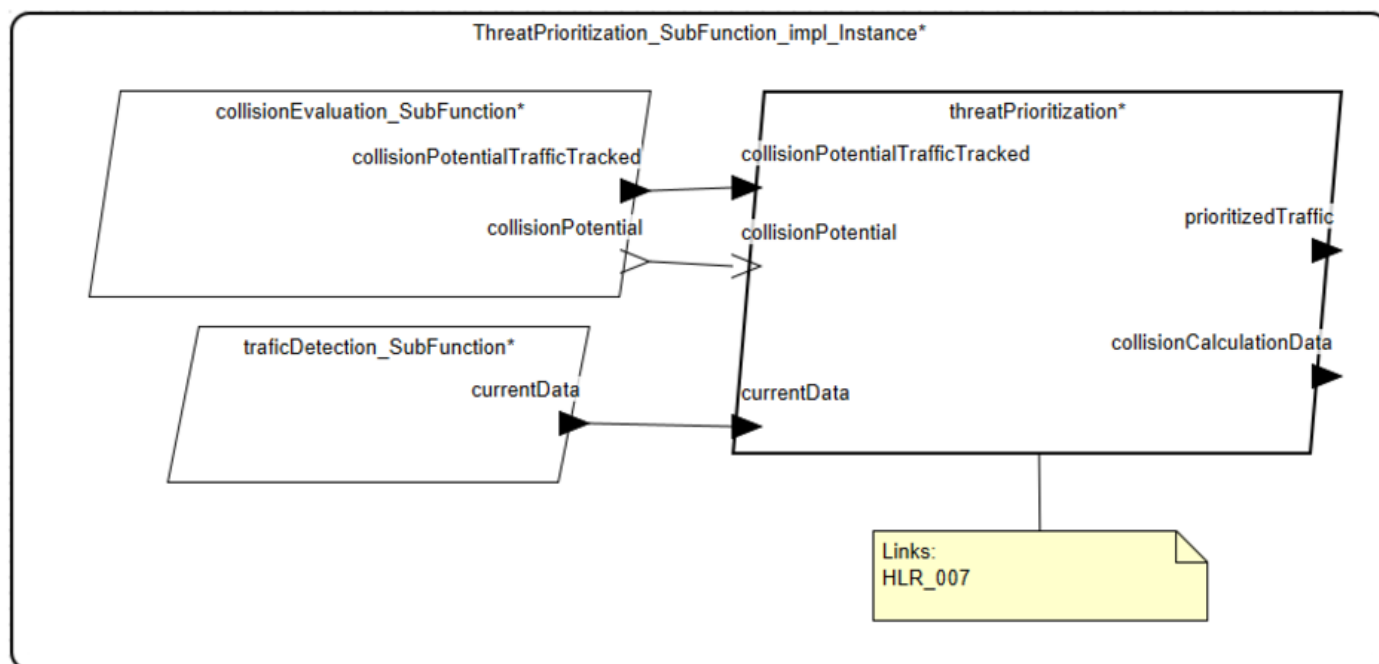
ThreatPrioritization_SubFunction_impl_Instance*

collisionEvaluation_SubFunction*

collisionPotentialTrafficTracked

collisionPotential

traficDetection_SubFunction*

currentData

threatPrioritization*

collisionPotentialTrafficTracked

collisionPotential

currentData

prioritizedTraffic

collisionCalculationData

Links:
HLR_007